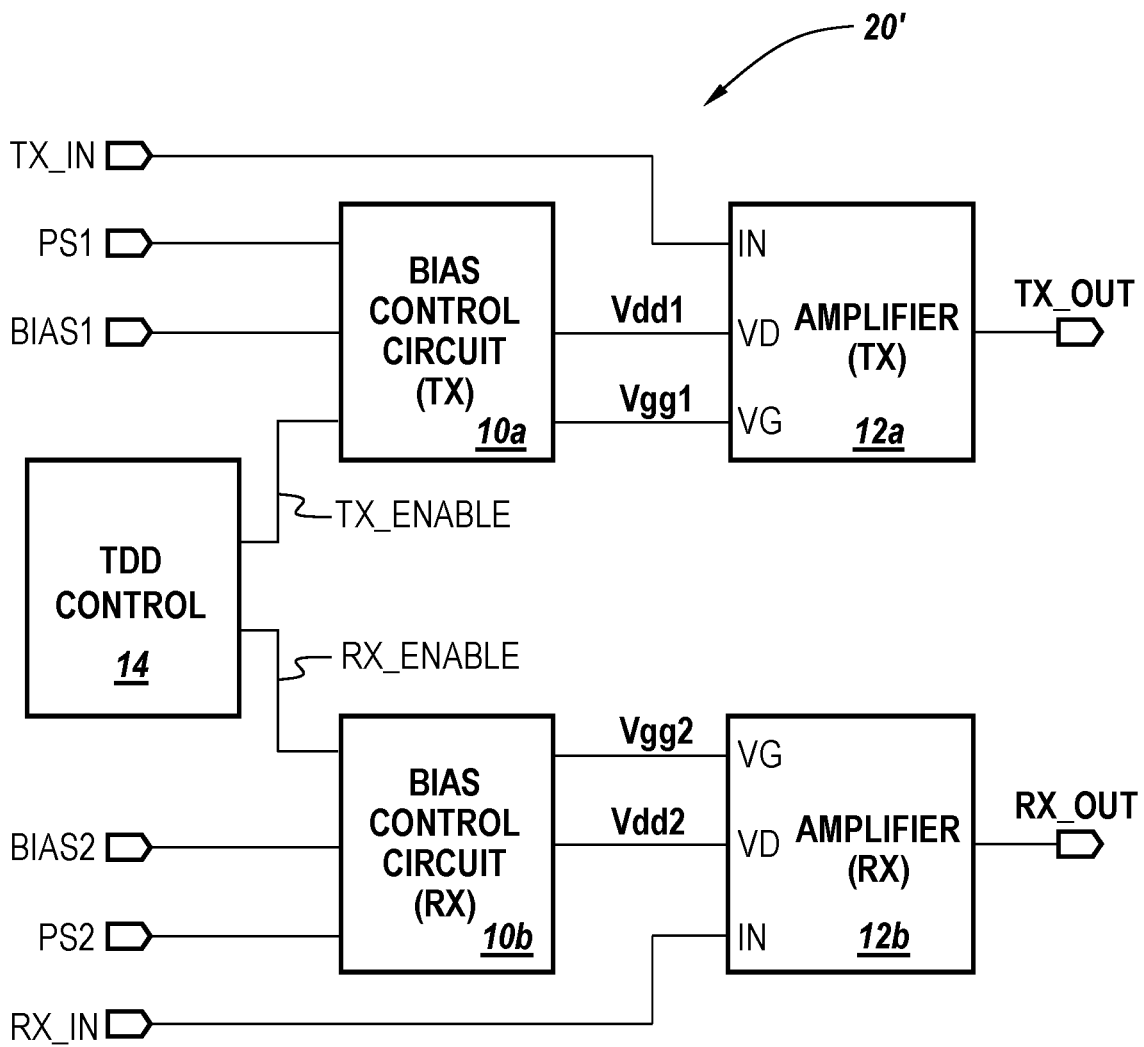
20'

TX_IN

PS1

BIAS1

BIAS CONTROL CIRCUIT (TX)

10a

Vdd1

Vgg1

IN

VD

VG

AMPLIFIER (TX)

12a

TX_OUT

TDD CONTROL

14

TX_ENABLE

RX_ENABLE

BIAS CONTROL CIRCUIT (RX)

10b

Vgg2

Vdd2

VG

VD

IN

AMPLIFIER (RX)

12b

RX_OUT

BIAS2

PS2

RX_IN